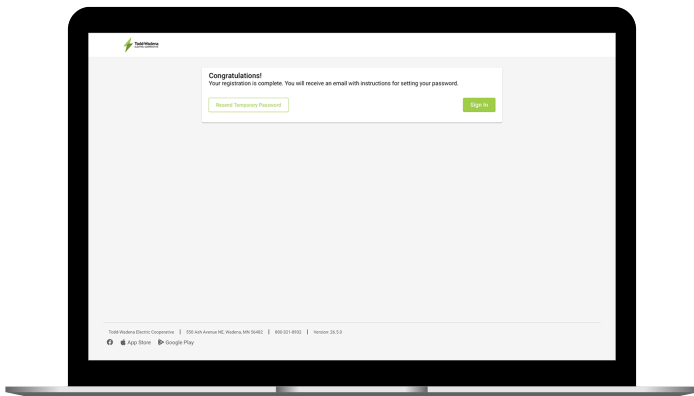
Todd-Wadena ELECTRIC COOPERATIVE

Congratulations!
Your registration is complete. You will receive an email with instructions for setting your password.

Resend Temporary Password

Sign In

Todd-Wadena Electric Cooperative | 550 Ash Avenue NE, Wadena, MN 56482 | 800-321-8932 | Version: 26.5.0

App Store Google Play